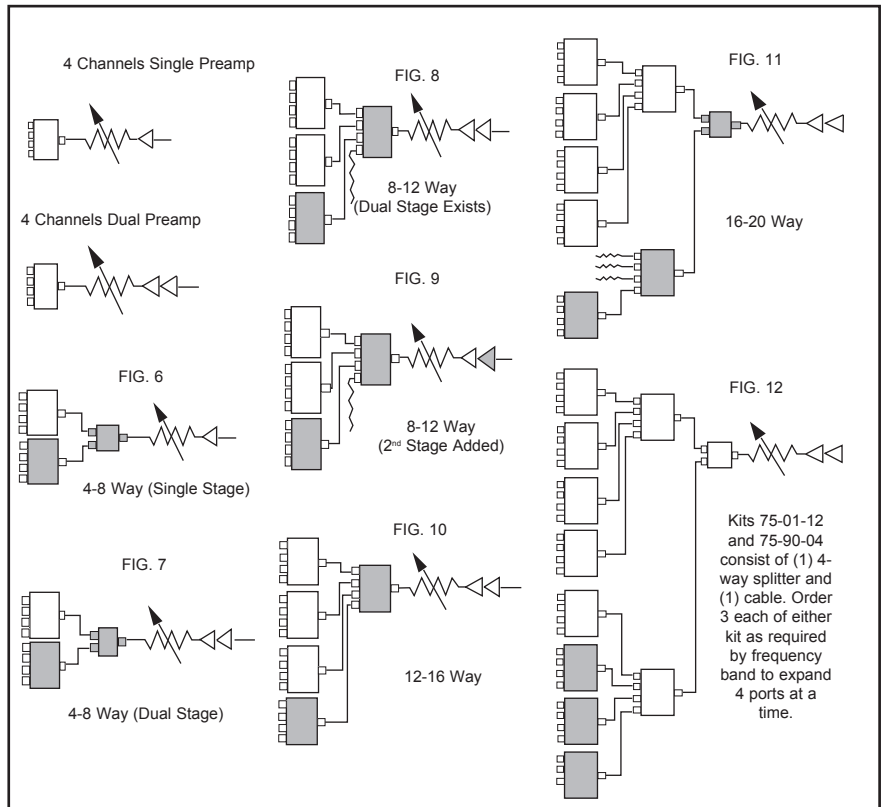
4 Channels Single Preamp

4 Channels Dual Preamp

FIG. 6

4-8 Way (Single Stage)

FIG. 7

4-8 Way (Dual Stage)

FIG. 8

8-12 Way (Dual Stage Exists)

FIG. 9

8-12 Way (2nd Stage Added)

FIG. 10

12-16 Way

FIG. 11

16-20 Way

FIG. 12

Kits 75-01-12 and 75-90-04 consist of (1) 4-way splitter and (1) cable. Order 3 each of either kit as required by frequency band to expand 4 ports at a time.